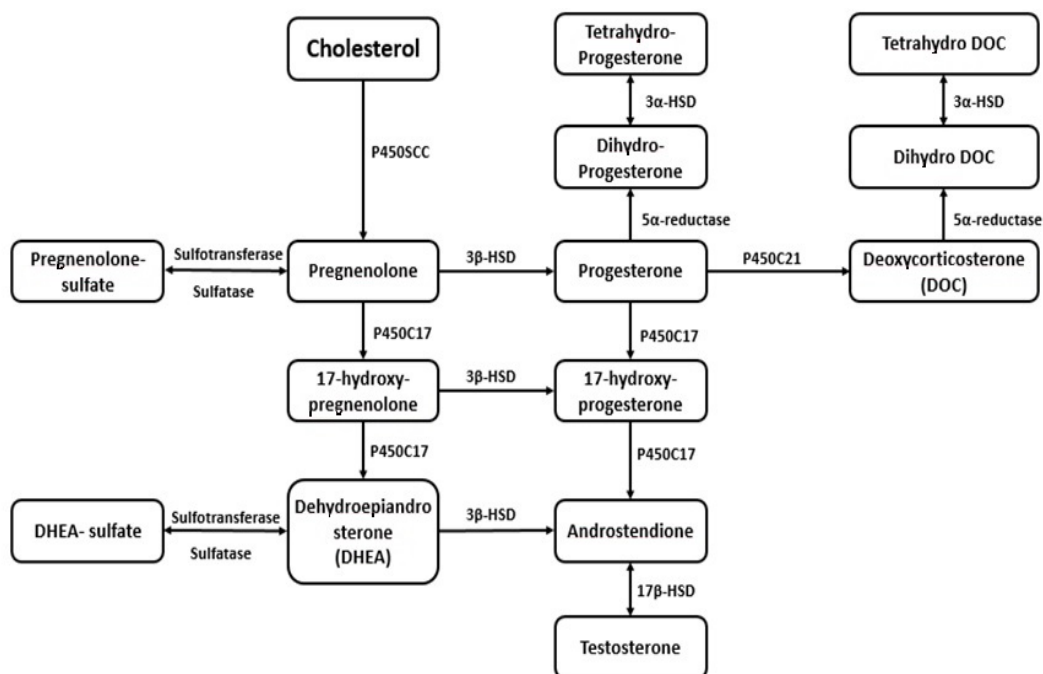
Cholesterol

P450SCC

Tetrahydro-Progesterone

3α-HSD

Dihydro-Progesterone

5α-reductase

Tetrahydro DOC

3α-HSD

Dihydro DOC

5α-reductase

Pregnenolone-sulfate

Sulfotransferase

Sulfatase

Pregnenolone

3β-HSD

Progesterone

P450C21

Deoxycorticosterone (DOC)

P450C17

P450C17

17-hydroxy-pregnenolone

3β-HSD

17-hydroxy-progesterone

P450C17

P450C17

DHEA- sulfate

Sulfotransferase

Sulfatase

Dehydroepiandro sterone (DHEA)

3β-HSD

Androstendione

17β-HSD

Testosterone